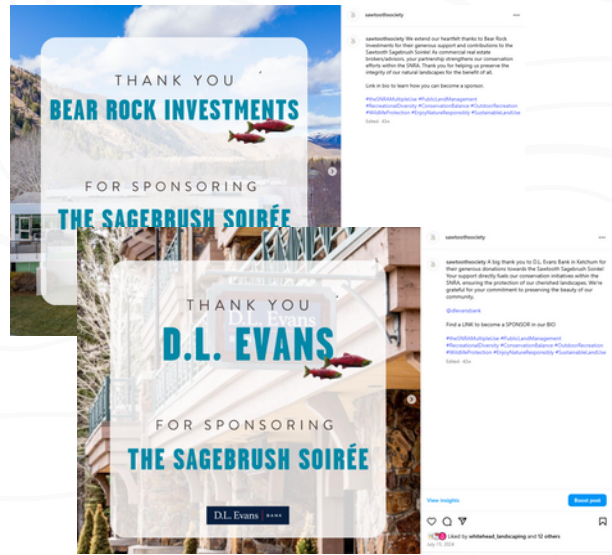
THANK YOU
BEAR ROCK INVESTMENTS
FOR SPONSORING
THE SAGEBRUSH SOIRÉE

sawtoothsociety

sawtoothsociety We extend our heartfelt thanks to Bear Rock Investments for their generous support and contributions to the Sawtooth Sagebrush Soirée! As commercial real estate brokers/advisors, your partnership strengthens our conservation efforts within the SNRA. Thank you for helping us preserve the integrity of our natural landscapes for the benefit of all.

Link in bio to learn how you can become a sponsor.

#theSNRAMultipleUse #PublicLandManagement #RecreationalDiversity #ConservationBalance #OutdoorRecreation #WildlifeProtection #EnjoyNatureResponsibly #SustainableLandUse

Edited · 40w

THANK YOU
D.L. EVANS
FOR SPONSORING
THE SAGEBRUSH SOIRÉE
D.L. Evans BANK

sawtoothsociety

sawtoothsociety A big thank you to D.L. Evans Bank in Ketchum for their generous donations towards the Sawtooth Sagebrush Soirée! Your support directly fuels our conservation initiatives within the SNRA, ensuring the protection of our cherished landscapes. We're grateful for your commitment to preserving the beauty of our community.

@dlevansbank

Find a LINK to become a SPONSOR in our BIO!

#theSNRAMultipleUse #PublicLandManagement #RecreationalDiversity #ConservationBalance #OutdoorRecreation #WildlifeProtection #EnjoyNatureResponsibly #SustainableLandUse

Edited · 40w

View insights
Boost post

Liked by whitehead_landscaping and 12 others
July 15, 2024